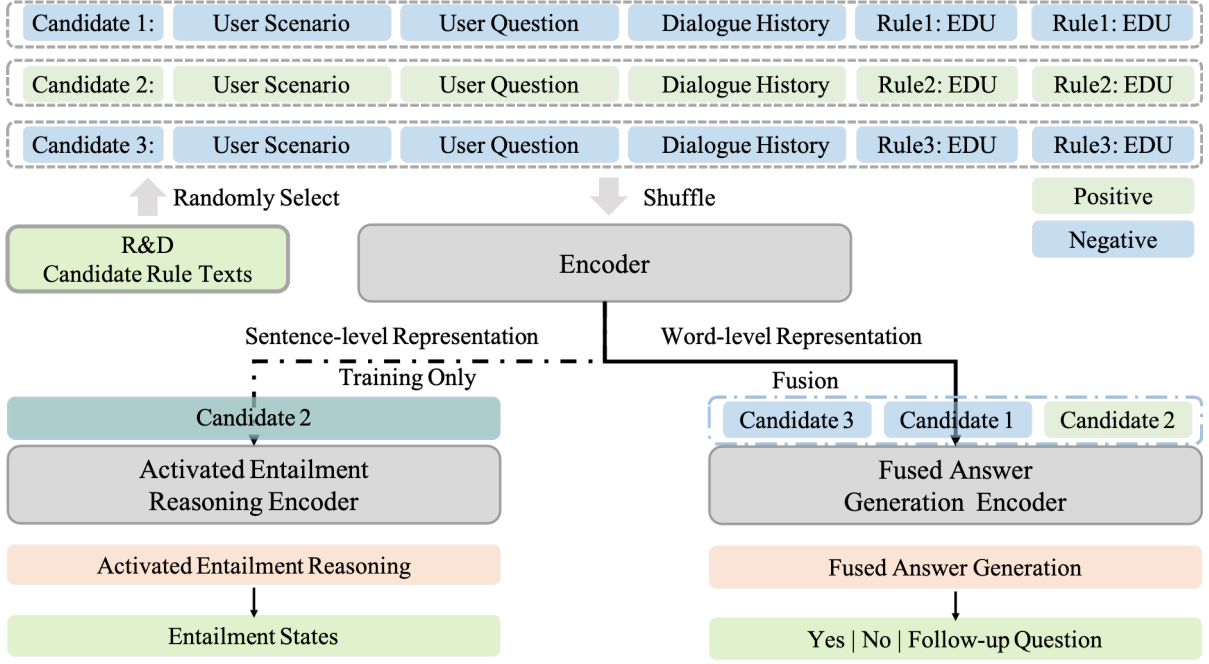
Candidate 1: User Scenario User Question Dialogue History Rule1: EDU Rule1: EDU

Candidate 2: User Scenario User Question Dialogue History Rule2: EDU Rule2: EDU

Candidate 3: User Scenario User Question Dialogue History Rule3: EDU Rule3: EDU

Randomly Select

Shuffle

Positive

Negative

R&D
Candidate Rule Texts

Encoder

Sentence-level Representation

Word-level Representation

Training Only

Fusion

Candidate 2

Candidate 3 Candidate 1 Candidate 2

Activated Entailment Reasoning Encoder

Fused Answer Generation Encoder

Activated Entailment Reasoning

Fused Answer Generation

Entailment States

Yes | No | Follow-up Question